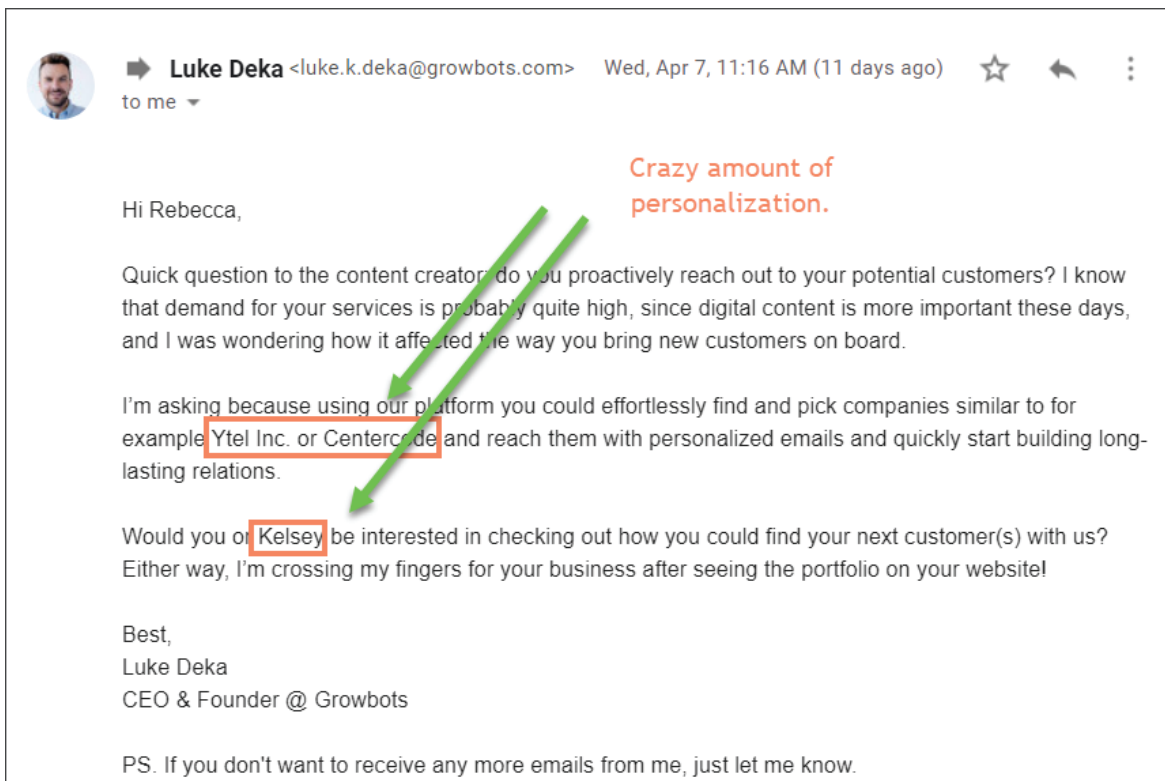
Luke Deka <luke.k.deka@growbots.com> Wed, Apr 7, 11:16 AM (11 days ago)
to me

Crazy amount of personalization.

Hi Rebecca,

Quick question to the content creator: do you proactively reach out to your potential customers? I know that demand for your services is probably quite high, since digital content is more important these days, and I was wondering how it affected the way you bring new customers on board.

I'm asking because using our platform you could effortlessly find and pick companies similar to for example Ytel Inc. or Centercode and reach them with personalized emails and quickly start building long-lasting relations.

Would you or Kelsey be interested in checking out how you could find your next customer(s) with us? Either way, I'm crossing my fingers for your business after seeing the portfolio on your website!

Best,
Luke Deka
CEO & Founder @ Growbots

PS. If you don't want to receive any more emails from me, just let me know.